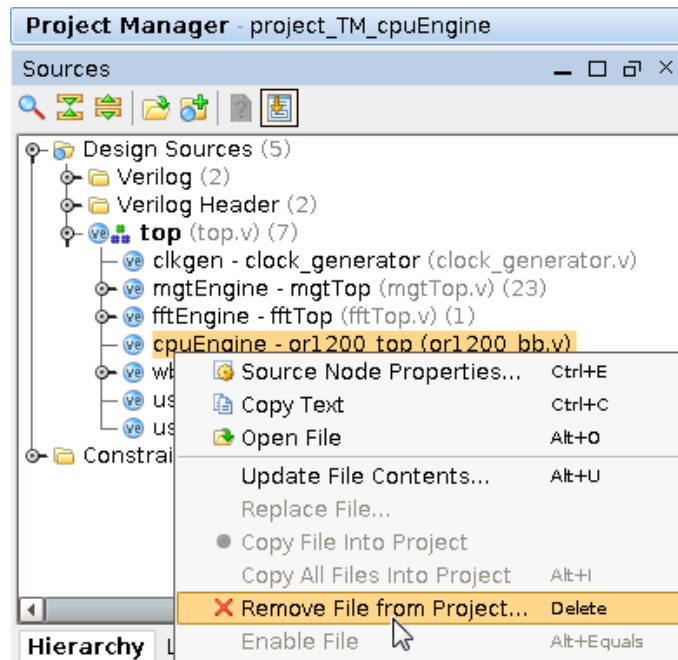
Project Manager - project_TM_cpuEngine

Sources

Design Sources (5)
Verilog (2)
Verilog Header (2)
top (top.v) (7)
clkgen - clock_generator (clock_generator.v)
mgtEngine - mgtTop (mgtTop.v) (23)
fftEngine - fftTop (fftTop.v) (1)
cpuEngine - or1200_top (or1200_bb.v)
wb
us
us
Constrai

Source Node Properties... Ctrl+E
Copy Text Ctrl+C
Open File Alt+O
Update File Contents... Alt+U
Replace File...
Copy File Into Project
Copy All Files Into Project Alt+I
Remove File from Project... Delete
Enable File Alt+Equals

Hierarchy L